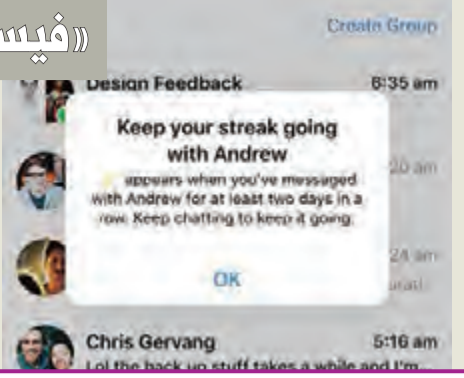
«فيس

Create Group

Design Feedback 6:35 am

Keep your streak going with Andrew

appears when you've messaged with Andrew for at least two days in a row. Keep chatting to keep it going.

20 am

24 am

OK

Chris Gervang 5:16 am

Lol the back up stuff takes a while and I'm...